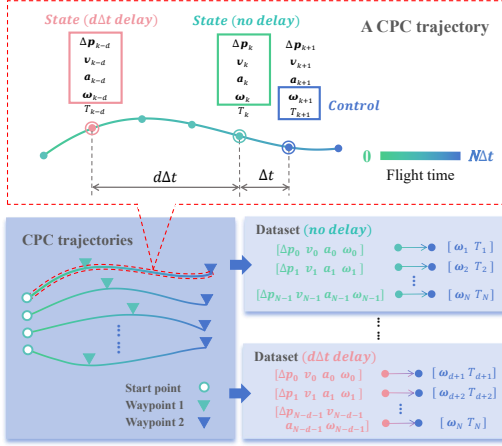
A CPC trajectory

State ($d\Delta t$ delay)

$\Delta \boldsymbol{p}_{k-d}$
$\boldsymbol{v}_{k-d}$
$\boldsymbol{a}_{k-d}$
$\boldsymbol{\omega}_{k-d}$
$T_{k-d}$

State (no delay)

$\Delta \boldsymbol{p}_{k}$
$\boldsymbol{v}_{k}$
$\boldsymbol{a}_{k}$
$\boldsymbol{\omega}_{k}$
$T_{k}$

$\Delta \boldsymbol{p}_{k+1}$
$\boldsymbol{v}_{k+1}$
$\boldsymbol{a}_{k+1}$
$\boldsymbol{\omega}_{k+1}$
$T_{k+1}$

Control

$d\Delta t$

$\Delta t$

0

$N\Delta t$

Flight time

CPC trajectories

Start point
Waypoint 1
Waypoint 2

Dataset (no delay)

$[\Delta p_0 \ v_0 \ a_0 \ \omega_0]$ $[\omega_1 \ T_1]$
$[\Delta p_1 \ v_1 \ a_1 \ \omega_1]$ $[\omega_2 \ T_2]$
$\vdots$
$[\Delta p_{N-1} \ v_{N-1} \ a_{N-1} \ \omega_{N-1}]$ $[\omega_N \ T_N]$

$\vdots$

Dataset ($d\Delta t$ delay)

$[\Delta p_0 \ v_0 \ a_0 \ \omega_0]$ $[\omega_{d+1} \ T_{d+1}]$
$[\Delta p_1 \ v_1 \ a_1 \ \omega_1]$ $[\omega_{d+2} \ T_{d+2}]$
$\vdots$
$[\Delta p_{N-d-1} \ v_{N-d-1} \ a_{N-d-1} \ \omega_{N-d-1}]$ $[\omega_N \ T_N]$